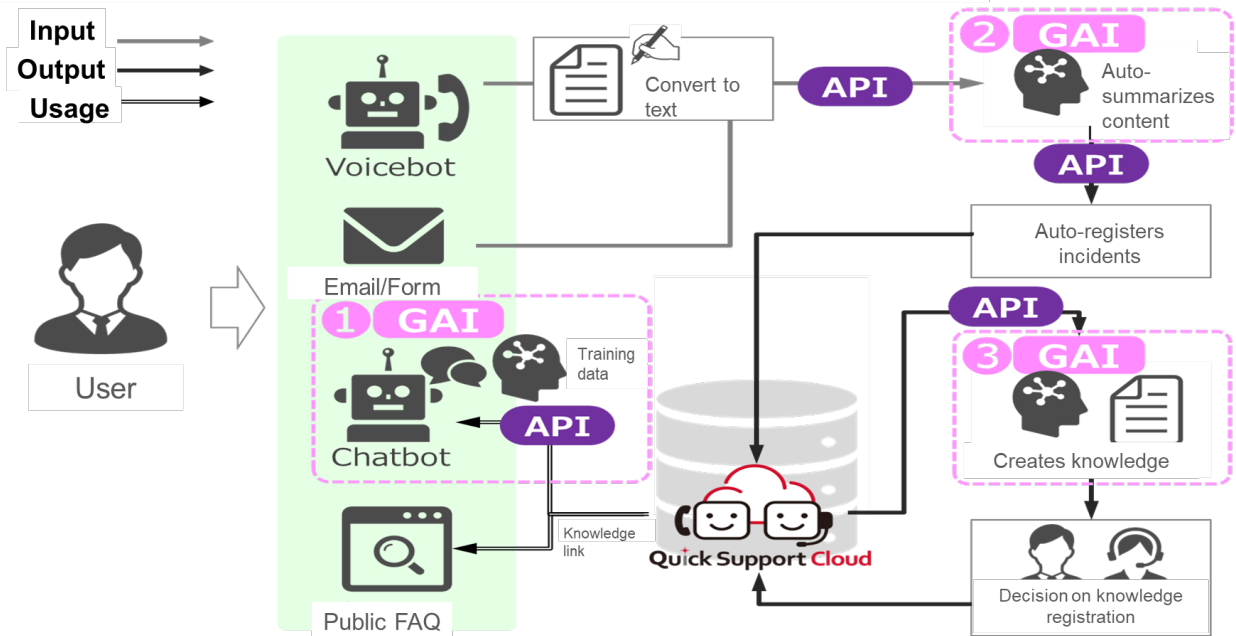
Input
Output
Usage

User

Voicebot

Email/Form

1 GAI

Chatbot

Training data

API

Public FAQ

Knowledge link

Convert to text

API

2 GAI

Auto-summarizes content

API

Auto-registers incidents

API

3 GAI

Creates knowledge

Quick Support Cloud

Decision on knowledge registration